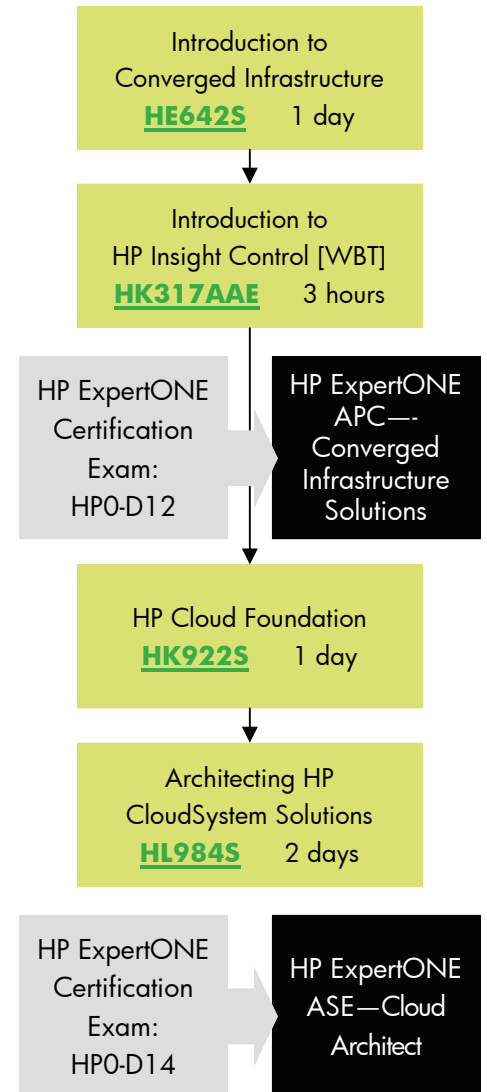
Introduction to Converged Infrastructure
HE642S 1 day

Introduction to HP Insight Control [WBT]
HK317AAE 3 hours

HP ExpertONE Certification Exam: HP0-D12

HP ExpertONE APC—- Converged Infrastructure Solutions

HP Cloud Foundation
HK922S 1 day

Architecting HP CloudSystem Solutions
HL984S 2 days

HP ExpertONE Certification Exam: HP0-D14

HP ExpertONE ASE—Cloud Architect